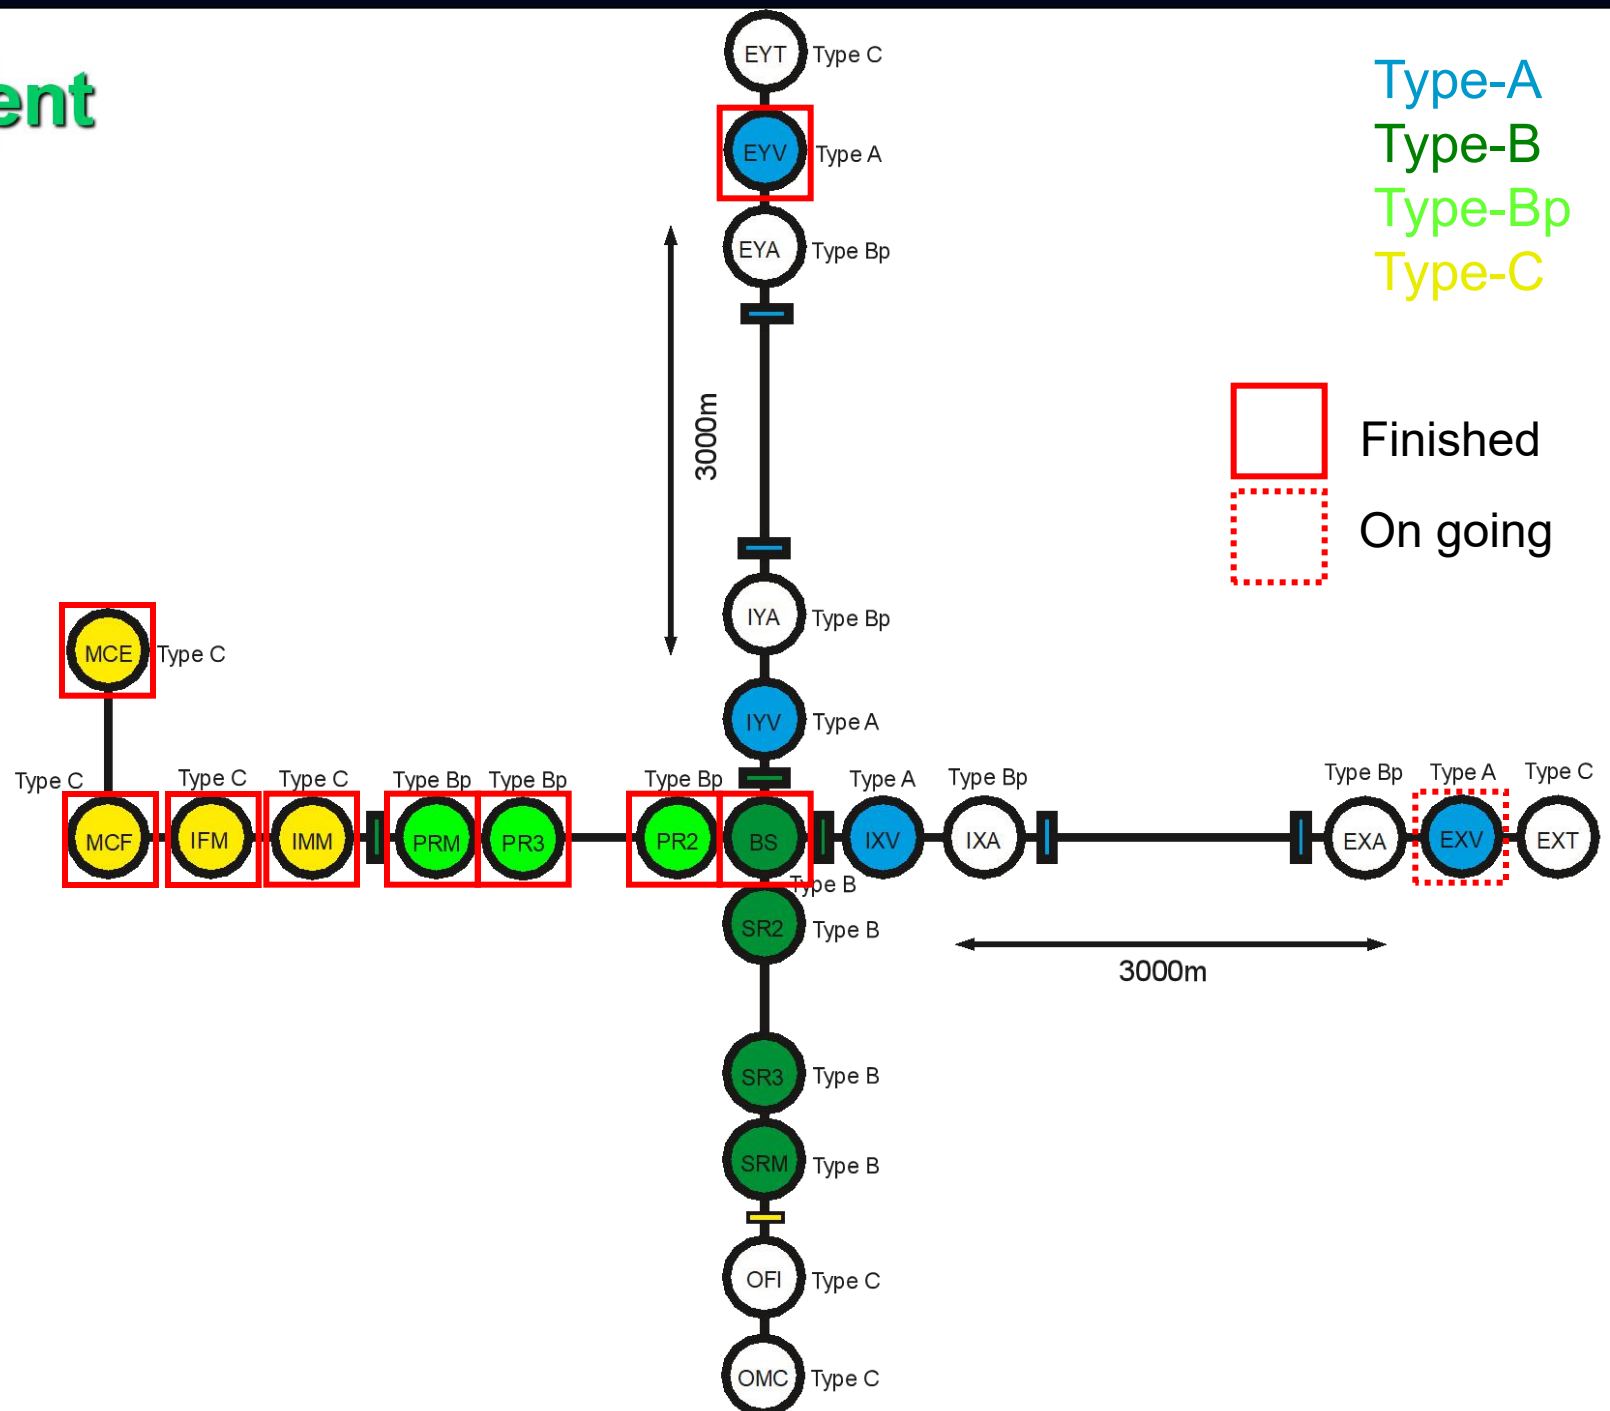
ent

Type-A
Type-B
Type-Bp
Type-C

Finished
On going

EYT Type C
EYV Type A
EYA Type Bp
3000m
IYA Type Bp
IYV Type A

MCE Type C

Type C
MCF
Type C
IFM
Type C
IMM
Type Bp
PRM
Type Bp
PR3
Type Bp
PR2
BS
Type B
Type A
IXV
Type Bp
IXA
Type Bp
EXA
Type A
EXV
Type C
EXT

SR2 Type B
3000m
SR3 Type B
SRM Type B
OFI Type C
OMC Type C